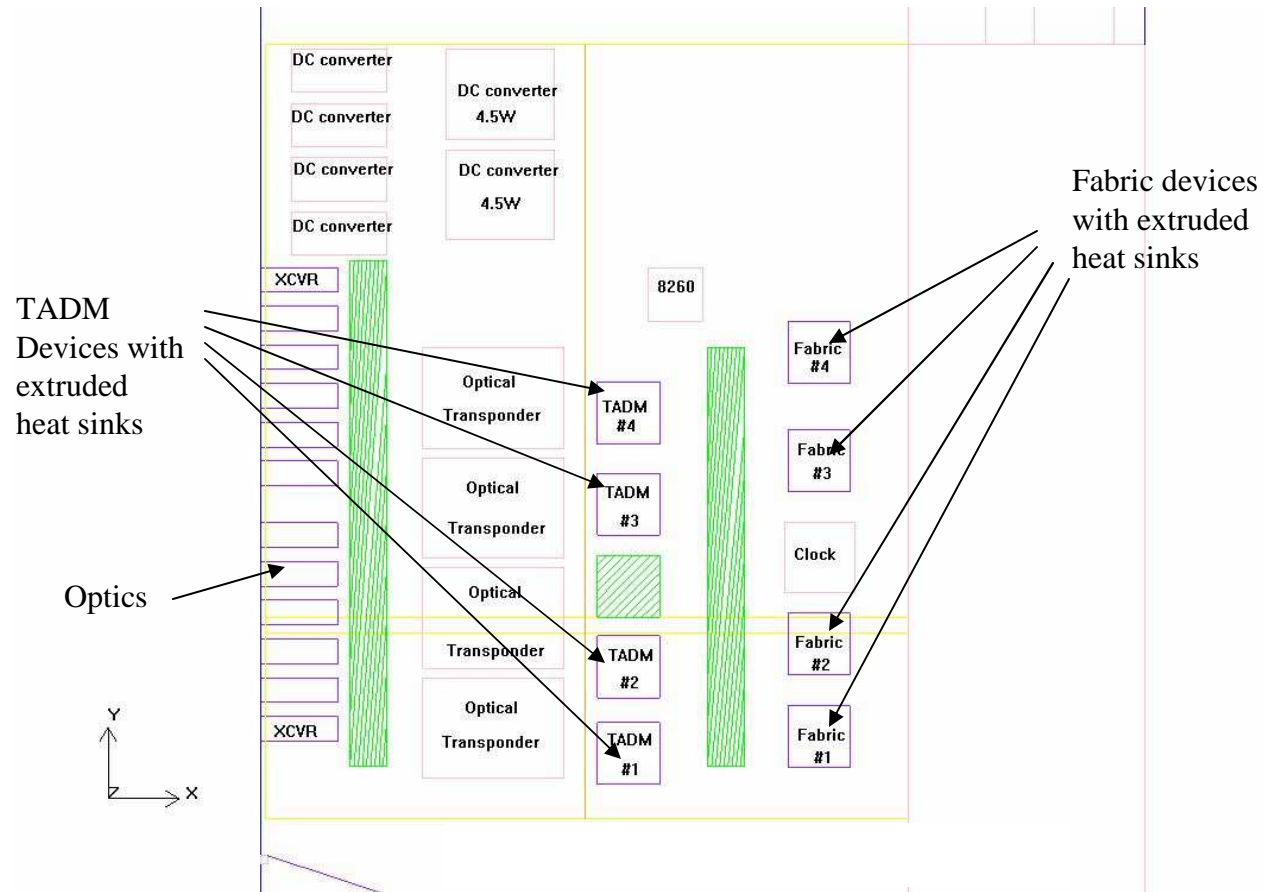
DC converter

DC converter

DC converter

DC converter

DC converter 4.5W

DC converter 4.5W

Fabric devices with extruded heat sinks

XCVR

8260

TADM Devices with extruded heat sinks

Optical Transponder

TADM #4

Fabric #4

Optical Transponder

TADM #3

Fabric #3

Clock

Optics

Optical Transponder

TADM #2

Fabric #2

XCVR

Optical Transponder

TADM #1

Fabric #1

Y

Z

X